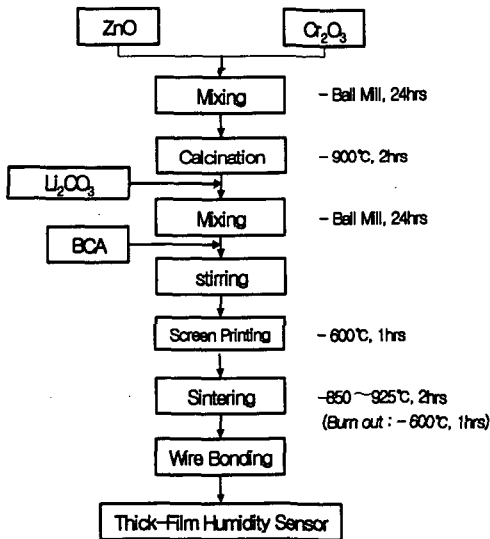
ZnO

$Cr_2O_3$

Mixing

- Ball Mill, 24hrs

Calcination

- 900℃, 2hrs

$Li_2CO_3$

Mixing

- Ball Mill, 24hrs

BCA

stirring

Screen Printing

- 600℃, 1hrs

Sintering

-850 ~925℃, 2hrs
(Burn out : - 600℃, 1hrs)

Wire Bonding

Thick-Film Humidity Sensor